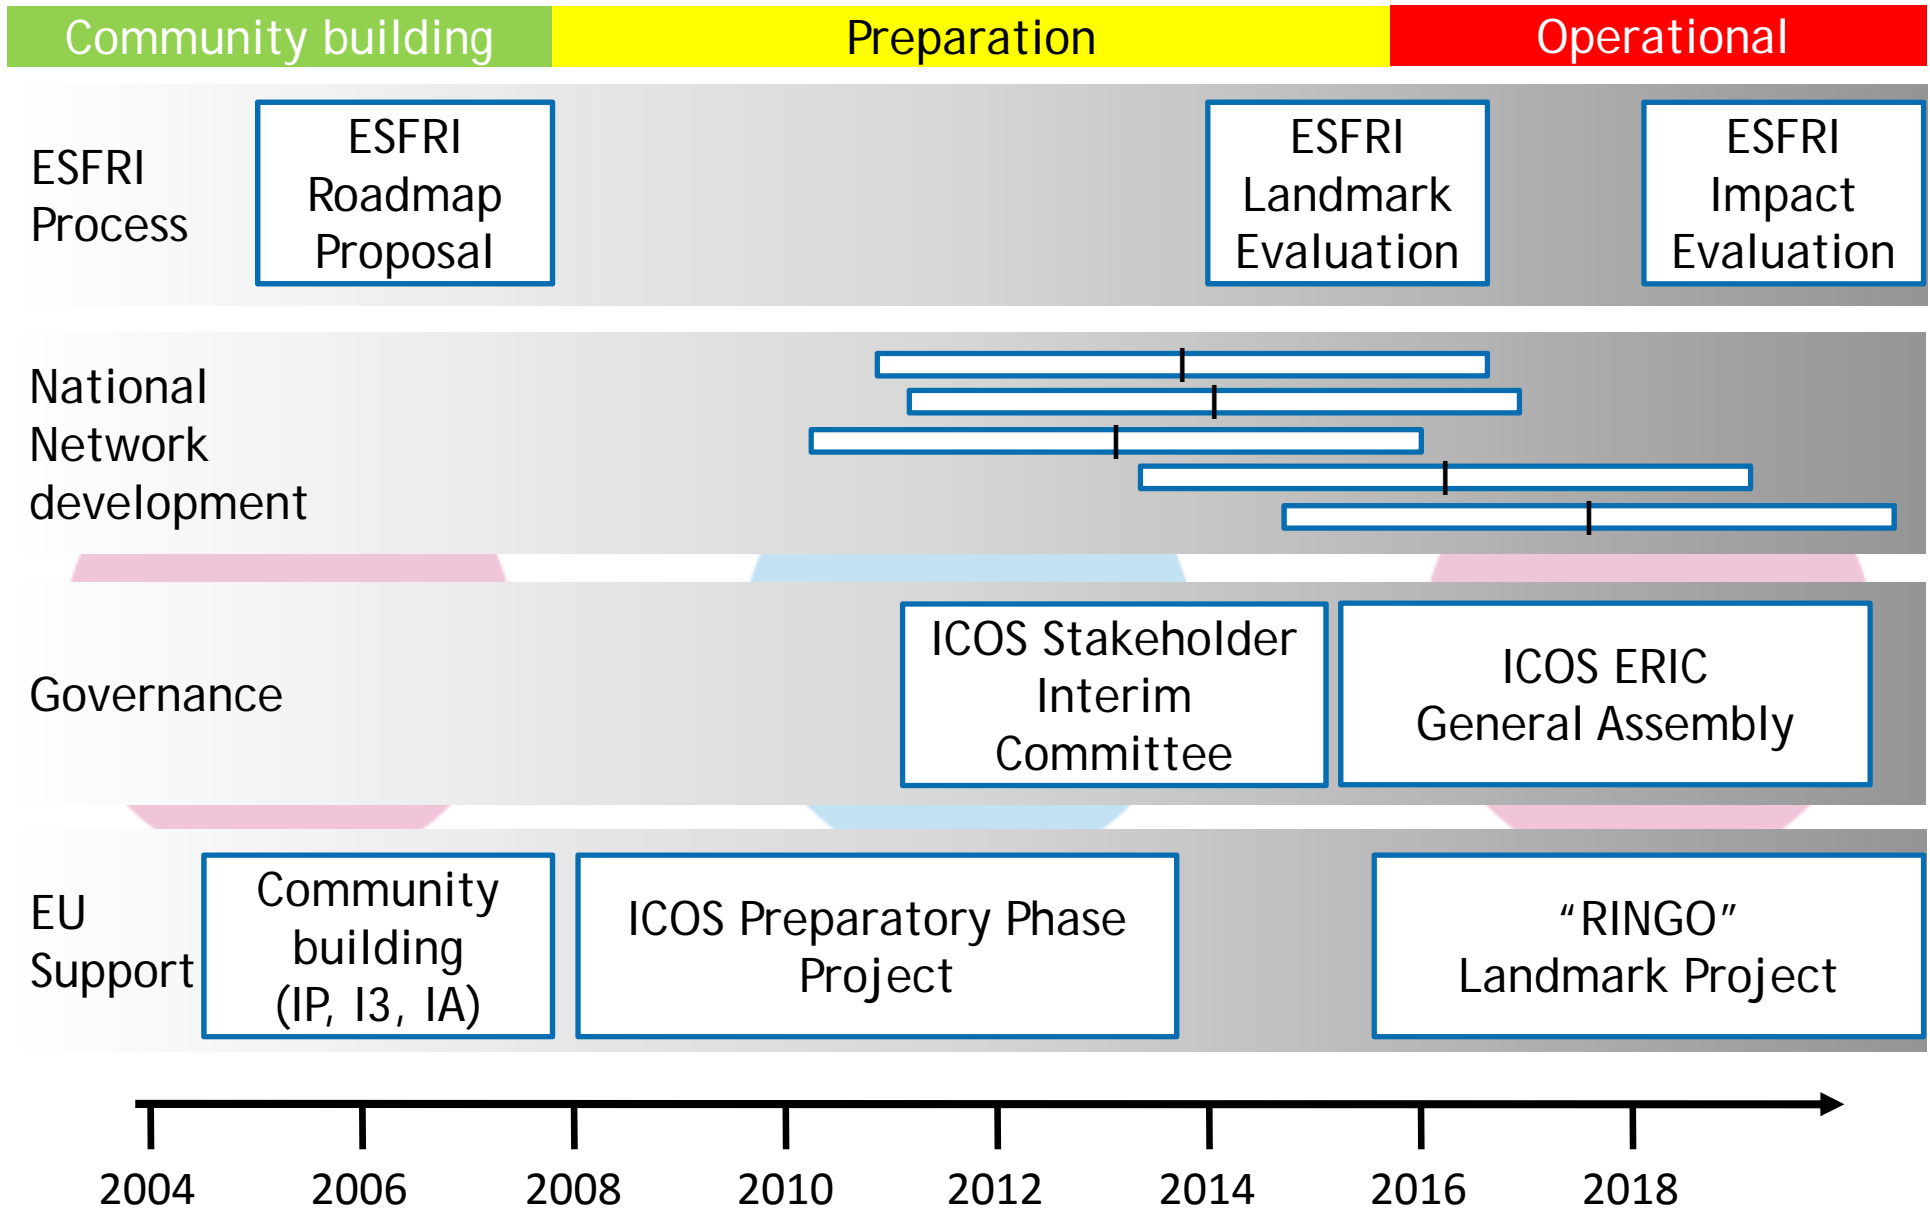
Community building
Preparation
Operational

ESFRI Process
ESFRI Roadmap Proposal
ESFRI Landmark Evaluation
ESFRI Impact Evaluation

National Network development

Governance
ICOS Stakeholder Interim Committee
ICOS ERIC General Assembly

EU Support
Community building (IP, I3, IA)
ICOS Preparatory Phase Project
"RINGO" Landmark Project

2004
2006
2008
2010
2012
2014
2016
2018